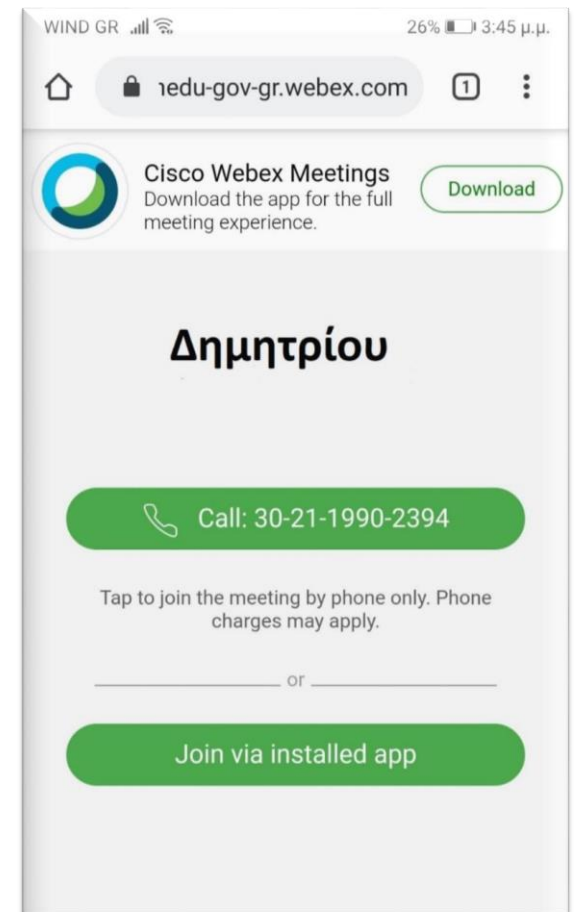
WIND GR 26% 3:45 μ.μ.

ıedu-gov-gr.webex.com 1

Cisco Webex Meetings
Download the app for the full meeting experience.

Download

Δημητρίου

Call: 30-21-1990-2394

Tap to join the meeting by phone only. Phone charges may apply.

or

Join via installed app